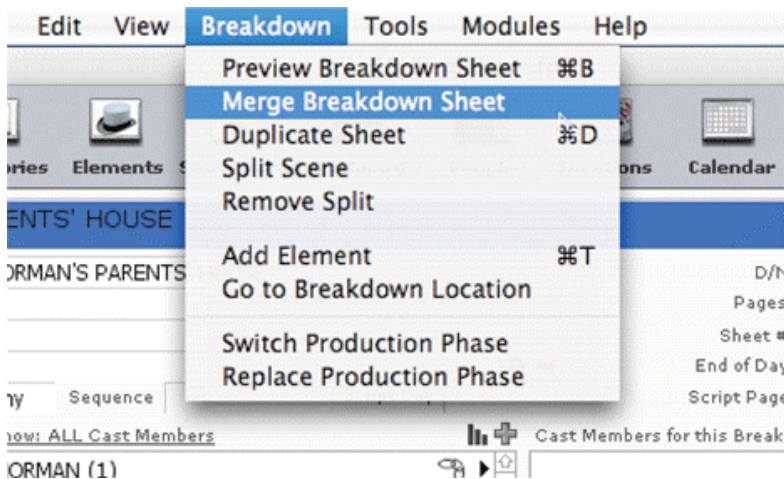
Edit View Breakdown Tools Modules Help

Preview Breakdown Sheet ⌘B
Merge Breakdown Sheet
Duplicate Sheet ⌘D
Split Scene
Remove Split

Add Element ⌘T
Go to Breakdown Location

Switch Production Phase
Replace Production Phase

ories Elements S ons Calendar

ENTS' HOUSE

ORMAN'S PARENTS

D/N
Pages
Sheet #
End of Day
Script Page

ny Sequence

how: ALL Cast Members

Cast Members for this Break

ORMAN (1)